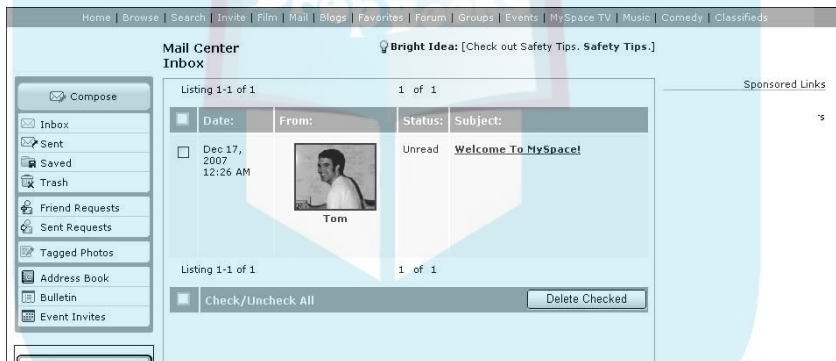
Home | Browse | Search | Invite | Film | Mail | Blogs | Favorites | Forum | Groups | Events | MySpace TV | Music | Comedy | Classifieds

Mail Center
Inbox

Bright Idea: [Check out Safety Tips. Safety Tips.]

Compose
Inbox
Sent
Saved
Trash
Friend Requests
Sent Requests
Tagged Photos
Address Book
Bulletin
Event Invites

Listing 1-1 of 1 1 of 1

| | Date: | From: | Status: | Subject: |
|---|---|---|---|---|
| | Dec 17, 2007 12:26 AM | Tom | Unread | Welcome To MySpace! |

Listing 1-1 of 1 1 of 1

Check/Uncheck All
Delete Checked

Sponsored Links
's